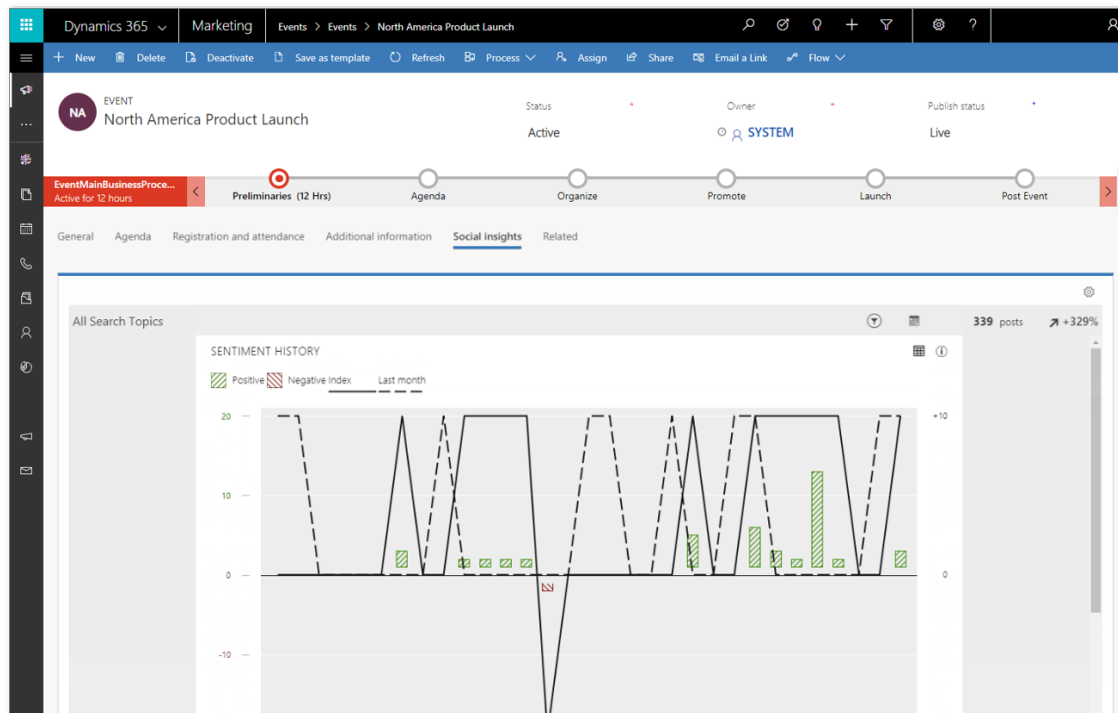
Dynamics 365 Marketing Events > Events > North America Product Launch

+ New Delete Deactivate Save as template Refresh Process Assign Share Email a Link Flow

NA EVENT
North America Product Launch

Status *
Active

Owner *
SYSTEM

Publish status *
Live

EventMainBusinessProce...
Active for 12 hours

Preliminaries (12 Hrs)
Agenda
Organize
Promote
Launch
Post Event

General Agenda Registration and attendance Additional information Social insights Related

All Search Topics

339 posts +329%

SENTIMENT HISTORY

Positive Negative Index Last month

20
10
0
-10

+10
0